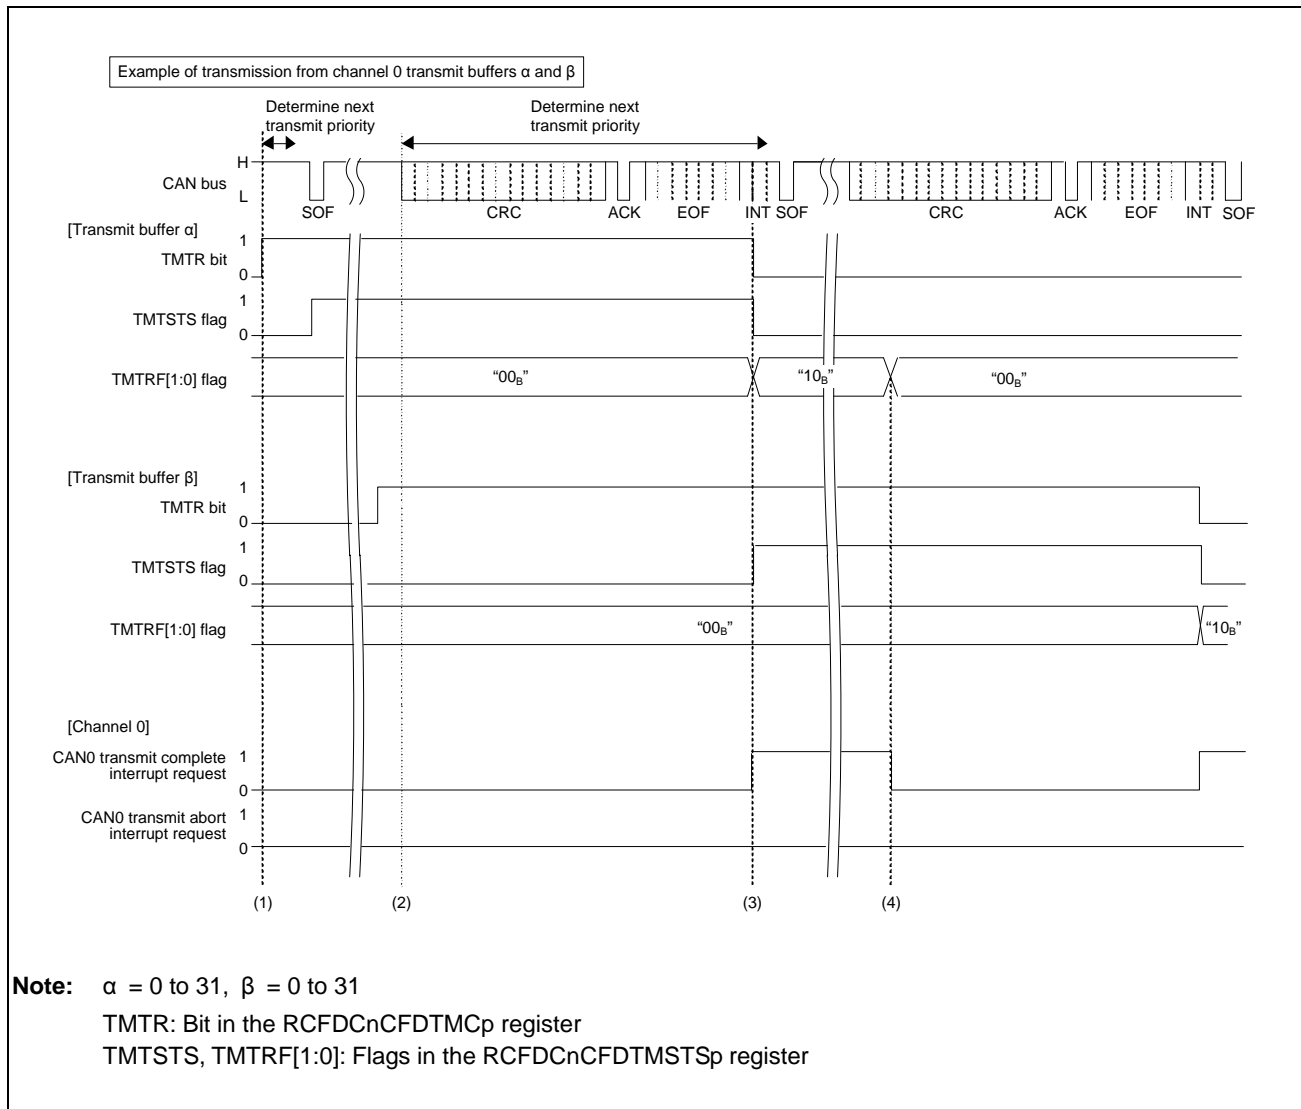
Example of transmission from channel 0 transmit buffers α and β

Determine next transmit priority

Determine next transmit priority

CAN bus H L

SOF CRC ACK EOF INT SOF CRC ACK EOF INT SOF

[Transmit buffer α]

TMTR bit 1 0

TMTSTS flag 1 0

TMTRF[1:0] flag "$00_B$" "$10_B$" "$00_B$"

[Transmit buffer β]

TMTR bit 1 0

TMTSTS flag 1 0

TMTRF[1:0] flag "$00_B$" "$10_B$"

[Channel 0]

CAN0 transmit complete interrupt request 1 0

CAN0 transmit abort interrupt request 1 0

(1) (2) (3) (4)

Note: α = 0 to 31, β = 0 to 31
TMTR: Bit in the RCFDCnCFDTMCp register
TMTSTS, TMTRF[1:0]: Flags in the RCFDCnCFDTMSTSp register